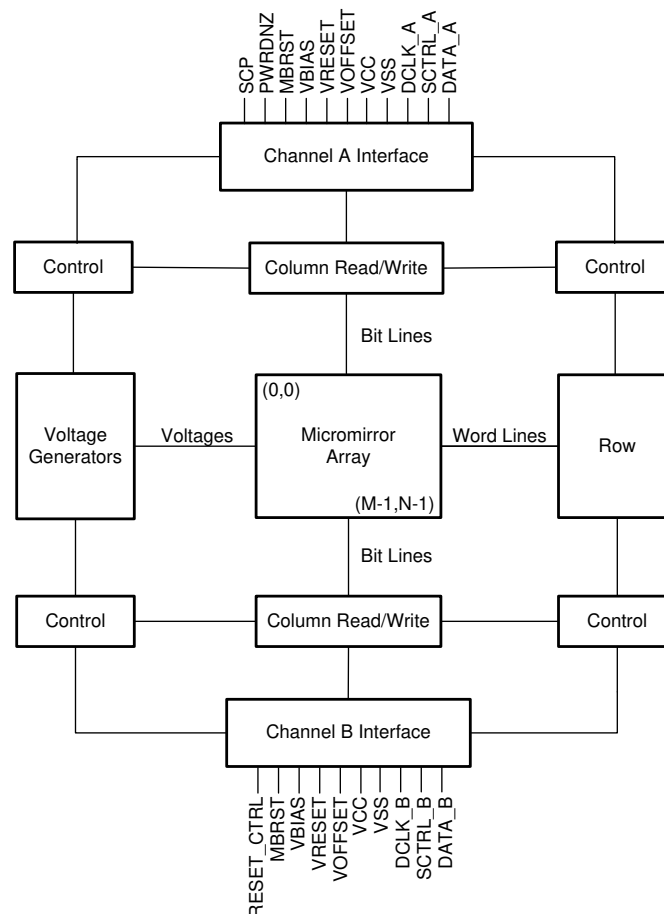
SCP
PWRDNZ
MBRST
VBIAS
VRESET
VOFFSET
VCC
VSS
DCLK_A
SCTRL_A
DATA_A

Channel A Interface

Control

Column Read/Write

Control

Bit Lines

(0,0)

Voltage Generators

Voltages

Micromirror Array

Word Lines

Row

(M-1,N-1)

Bit Lines

Control

Column Read/Write

Control

Channel B Interface

RESET_CTRL
MBRST
VBIAS
VRESET
VOFFSET
VCC
VSS
DCLK_B
SCTRL_B
DATA_B